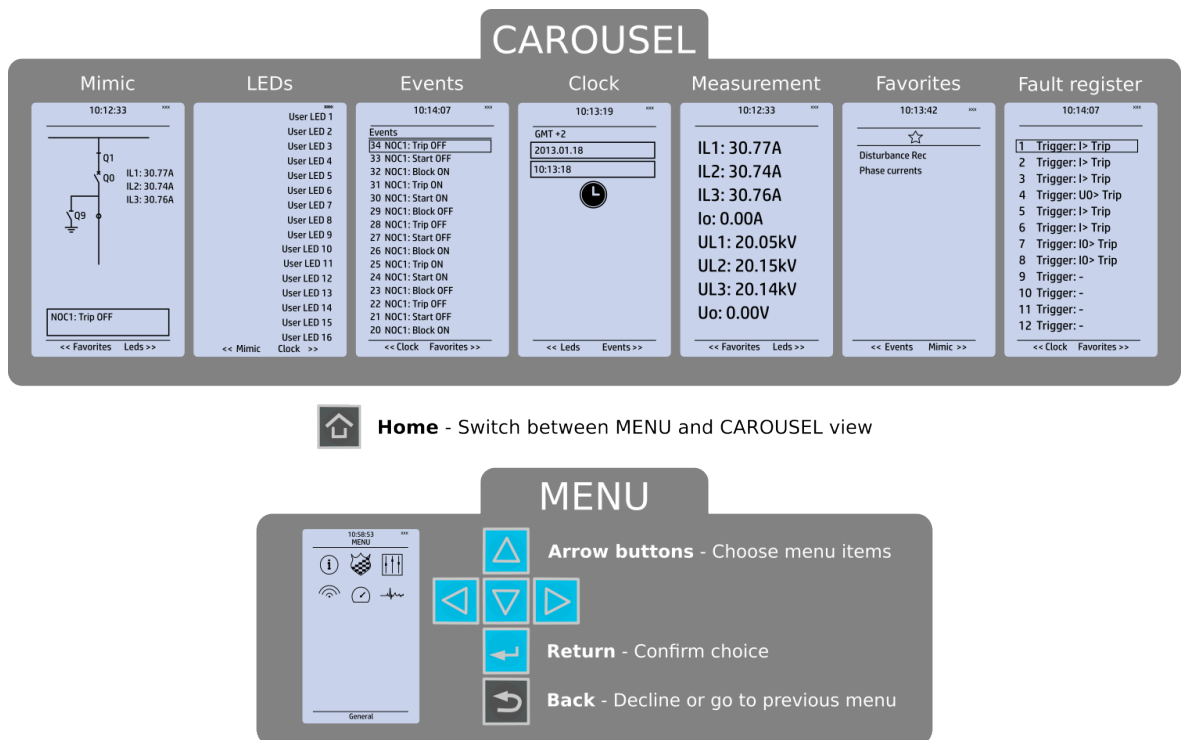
CAROUSEL

Mimic

10:12:33

Q1
Q0
IL1: 30.77A
IL2: 30.74A
IL3: 30.76A
Q9

NOC1: Trip OFF

<< Favorites Leds >>

LEDs

User LED 1
User LED 2
User LED 3
User LED 4
User LED 5
User LED 6
User LED 7
User LED 8
User LED 9
User LED 10
User LED 11
User LED 12
User LED 13
User LED 14
User LED 15
User LED 16

<< Mimic Clock >>

Events

10:14:07

Events
34 NOC1: Trip OFF
33 NOC1: Start OFF
32 NOC1: Block ON
31 NOC1: Trip ON
30 NOC1: Start ON
29 NOC1: Block OFF
28 NOC1: Trip OFF
27 NOC1: Start OFF
26 NOC1: Block ON
25 NOC1: Trip ON
24 NOC1: Start ON
23 NOC1: Block OFF
22 NOC1: Trip OFF
21 NOC1: Start OFF
20 NOC1: Block ON

<< Clock Favorites >>

Clock

10:13:19

GMT +2
2013.01.18
10:13:18

<< Leds Events >>

Measurement

10:12:33

IL1: 30.77A
IL2: 30.74A
IL3: 30.76A
Io: 0.00A
UL1: 20.05kV
UL2: 20.15kV
UL3: 20.14kV
Uo: 0.00V

<< Favorites Leds >>

Favorites

10:13:42

Disturbance Rec
Phase currents

<< Events Mimic >>

Fault register

10:14:07

1 Trigger: I> Trip
2 Trigger: I> Trip
3 Trigger: I> Trip
4 Trigger: U0> Trip
5 Trigger: I> Trip
6 Trigger: I> Trip
7 Trigger: I0> Trip
8 Trigger: I0> Trip
9 Trigger: -
10 Trigger: -
11 Trigger: -
12 Trigger: -

<< Clock Favorites >>

Home - Switch between MENU and CAROUSEL view

MENU

10:58:53
MENU

General

Arrow buttons - Choose menu items

Return - Confirm choice

Back - Decline or go to previous menu